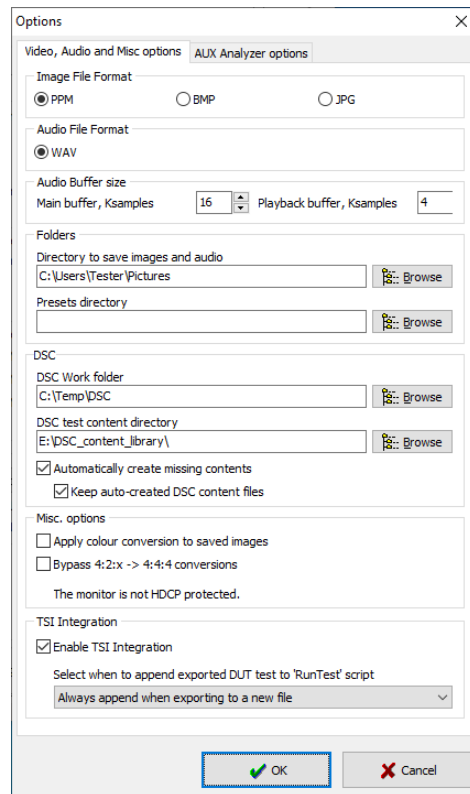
Options

X

Video, Audio and Misc options | AUX Analyzer options

Image File Format

PPM BMP JPG

Audio File Format

WAV

Audio Buffer size

Main buffer, Ksamples 16 Playback buffer, Ksamples 4

Folders

Directory to save images and audio

C:\Users\Tester\Pictures

Browse

Presets directory

Browse

DSC

DSC Work folder

C:\Temp\DSC

Browse

DSC test content directory

E:\DSC_content_library\

Browse

Automatically create missing contents

Keep auto-created DSC content files

Misc. options

Apply colour conversion to saved images

Bypass 4:2:x -> 4:4:4 conversions

The monitor is not HDCP protected.

TSI Integration

Enable TSI Integration

Select when to append exported DUT test to 'RunTest' script

Always append when exporting to a new file

OK

Cancel